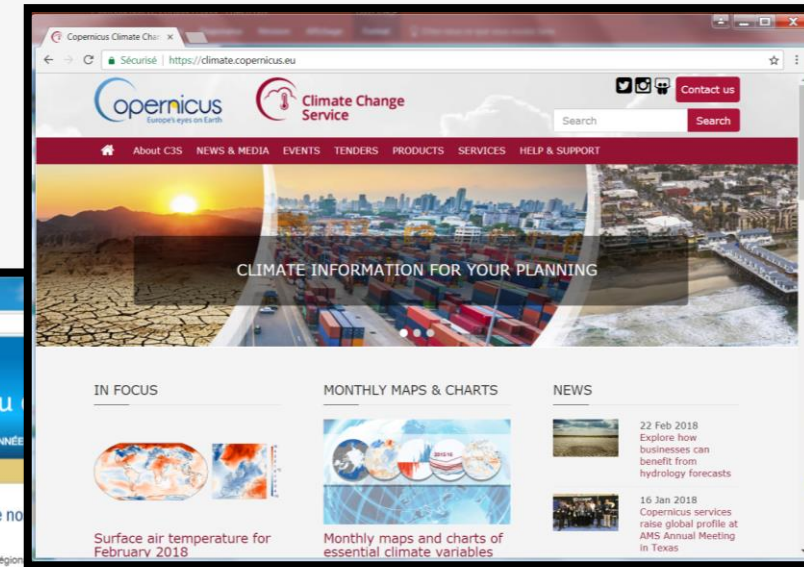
Copernicus Climate Chan ×

Sécurisé | https://climate.copernicus.eu

Copernicus
Europe's eyes on Earth

Climate Change Service

Contact us

Search

Search

About C3S NEWS & MEDIA EVENTS TENDERS PRODUCTS SERVICES HELP & SUPPORT

CLIMATE INFORMATION FOR YOUR PLANNING

IN FOCUS

Surface air temperature for February 2018

MONTHLY MAPS & CHARTS

Monthly maps and charts of essential climate variables

NEWS

22 Feb 2018
Explore how businesses can benefit from hydrology forecasts

16 Jan 2018
Copernicus services raise global profile at AMS Annual Meeting in Texas

u

NNÉE

no

égion